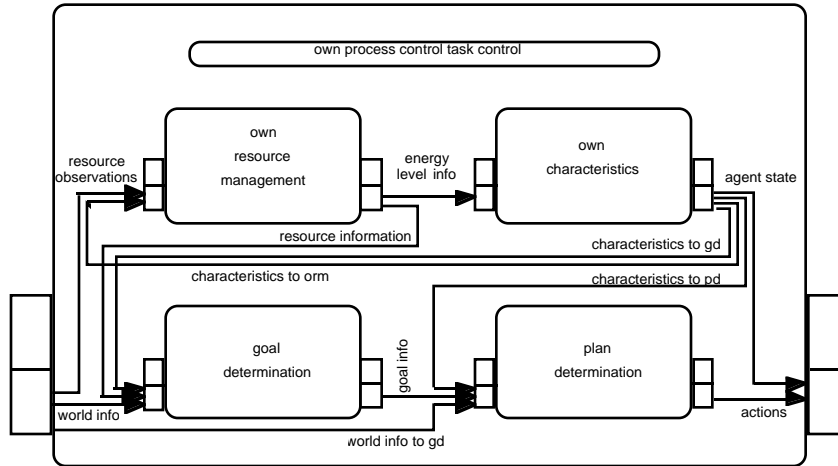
own process control task control

own resource management

own characteristics

resource observations

energy level info

agent state

resource information

characteristics to gd

characteristics to orm

characteristics to pd

goal determination

goal info

plan determination

world info

actions

world info to gd